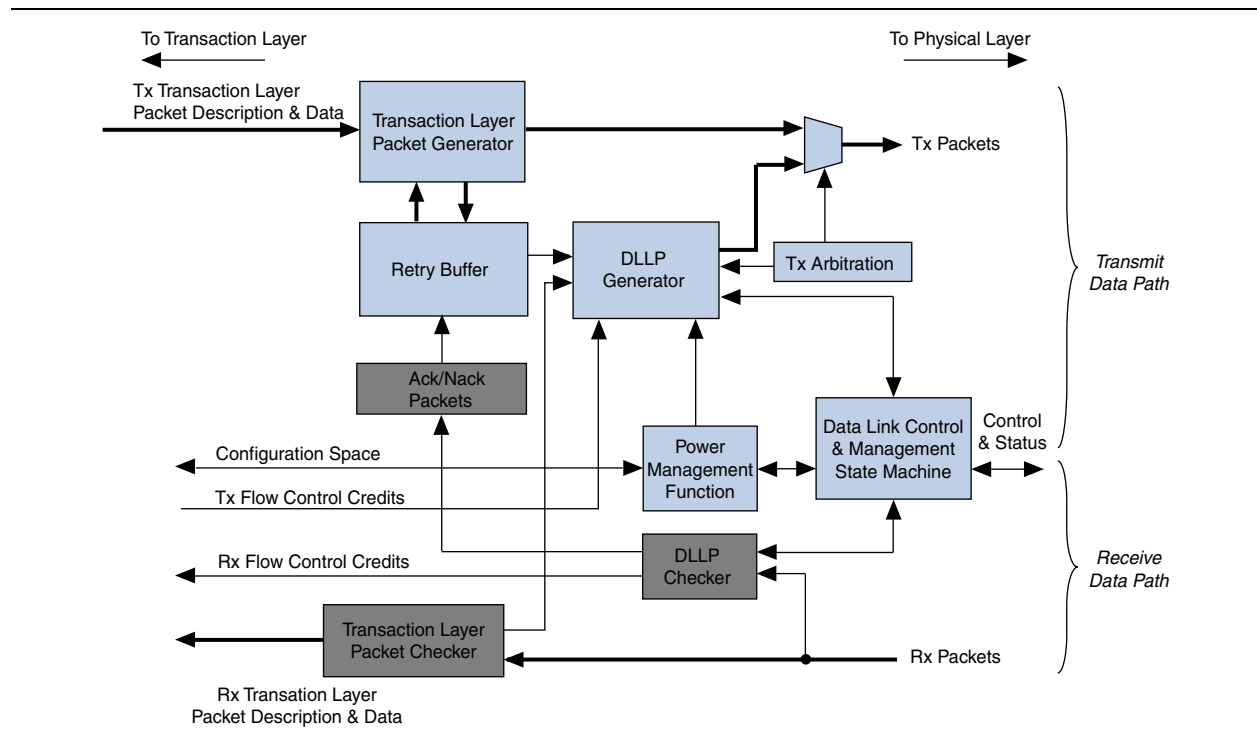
To Transaction Layer

To Physical Layer

Tx Transaction Layer Packet Description & Data

Transaction Layer Packet Generator

Tx Packets

Retry Buffer

DLLP Generator

Tx Arbitration

Transmit Data Path

Ack/Nack Packets

Configuration Space

Power Management Function

Data Link Control & Management State Machine

Control & Status

Tx Flow Control Credits

Rx Flow Control Credits

DLLP Checker

Receive Data Path

Transaction Layer Packet Checker

Rx Packets

Rx Transation Layer Packet Description & Data